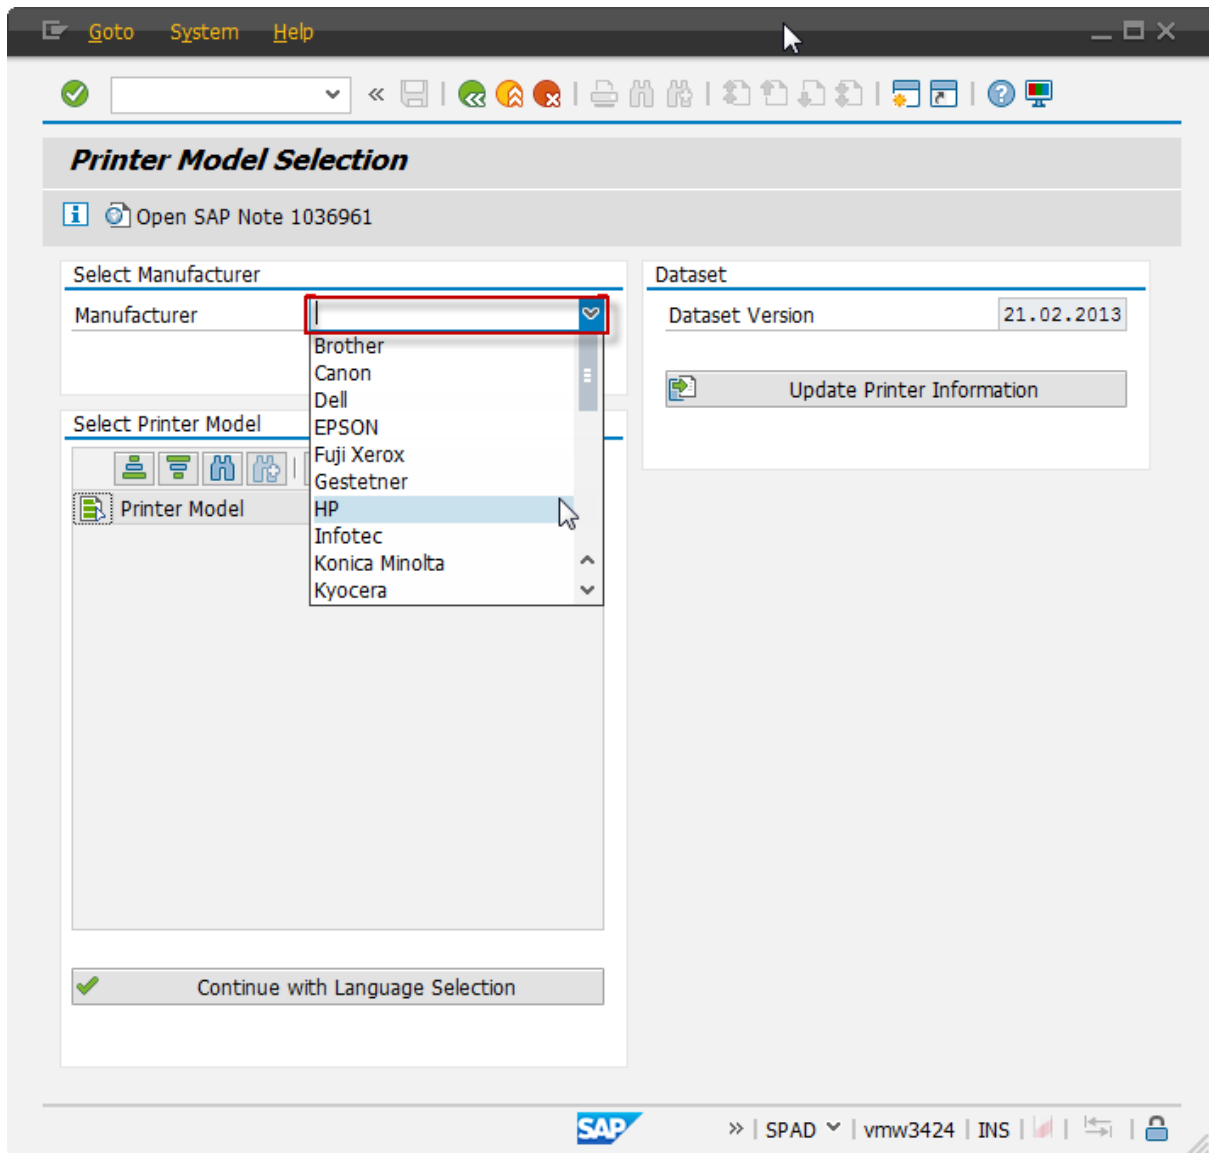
Goto System Help

Printer Model Selection

Open SAP Note 1036961

Select Manufacturer

Manufacturer

Brother
Canon
Dell
EPSON
Fuji Xerox
Gestetner
HP
Infotec
Konica Minolta
Kyocera

Select Printer Model

Printer Model

Dataset

Dataset Version 21.02.2013

Update Printer Information

Continue with Language Selection

SAP

SPAD vmw3424 INS